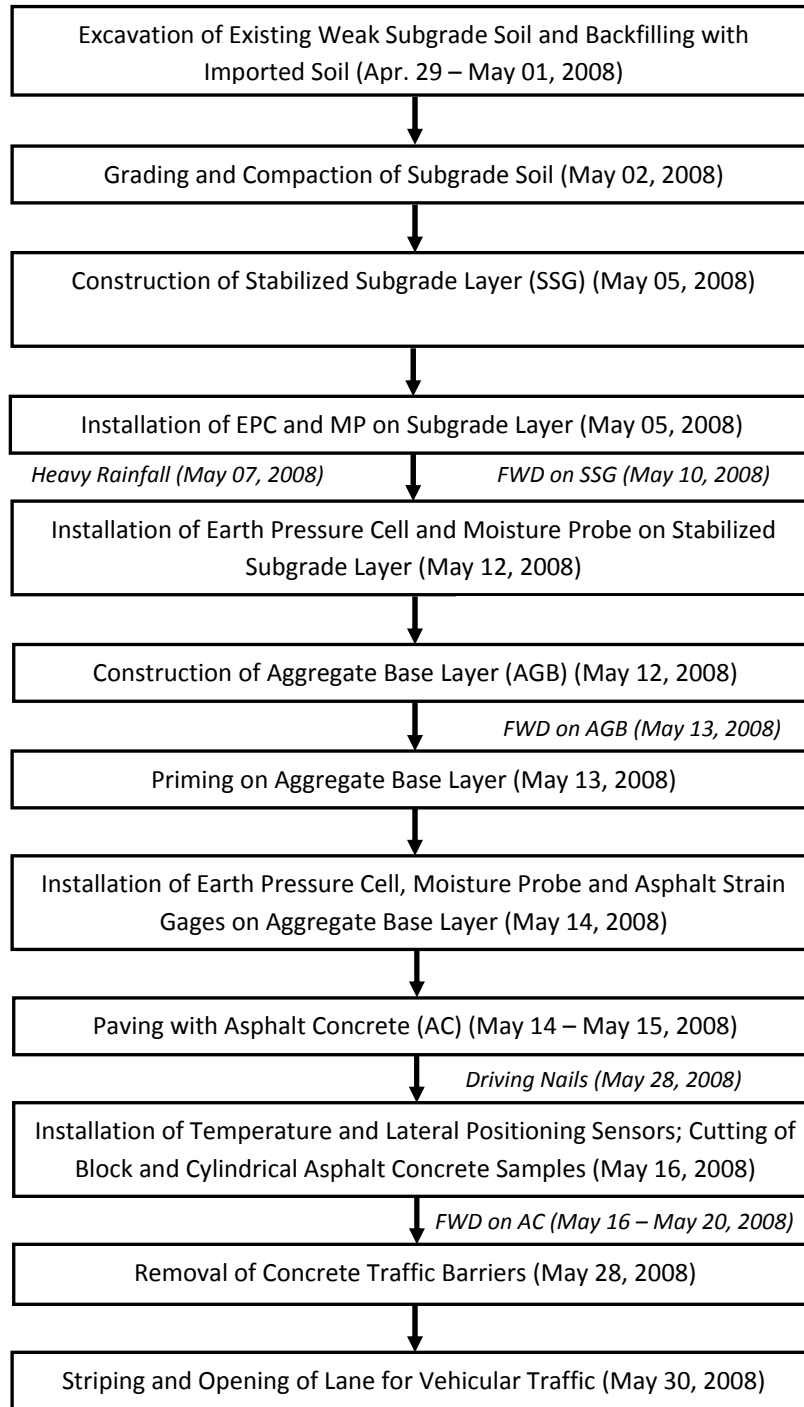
Excavation of Existing Weak Subgrade Soil and Backfilling with Imported Soil (Apr. 29 – May 01, 2008)

Grading and Compaction of Subgrade Soil (May 02, 2008)

Construction of Stabilized Subgrade Layer (SSG) (May 05, 2008)

Installation of EPC and MP on Subgrade Layer (May 05, 2008)

*Heavy Rainfall (May 07, 2008)*

*FWD on SSG (May 10, 2008)*

Installation of Earth Pressure Cell and Moisture Probe on Stabilized Subgrade Layer (May 12, 2008)

Construction of Aggregate Base Layer (AGB) (May 12, 2008)

*FWD on AGB (May 13, 2008)*

Priming on Aggregate Base Layer (May 13, 2008)

Installation of Earth Pressure Cell, Moisture Probe and Asphalt Strain Gages on Aggregate Base Layer (May 14, 2008)

Paving with Asphalt Concrete (AC) (May 14 – May 15, 2008)

*Driving Nails (May 28, 2008)*

Installation of Temperature and Lateral Positioning Sensors; Cutting of Block and Cylindrical Asphalt Concrete Samples (May 16, 2008)

*FWD on AC (May 16 – May 20, 2008)*

Removal of Concrete Traffic Barriers (May 28, 2008)

Striping and Opening of Lane for Vehicular Traffic (May 30, 2008)